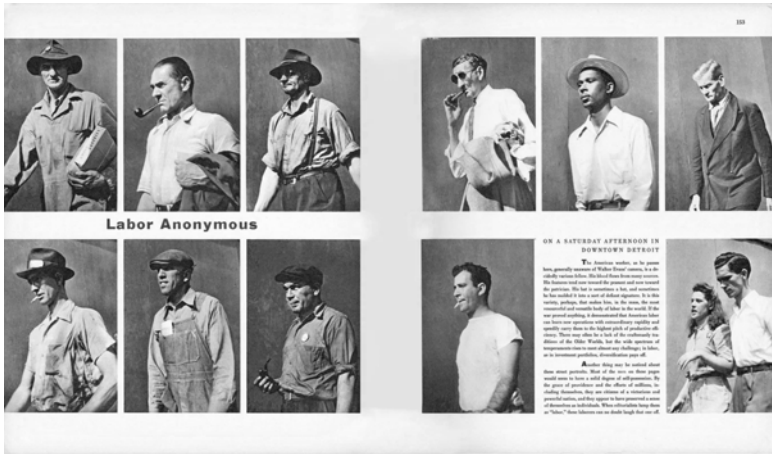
159

Labor Anonymous

ON A SATURDAY AFTERNOON IN DOWNTOWN DETROIT

The American worker, as he passes here, generally unaware of Walker Evans' camera, is a decidedly various fellow. His blood flows from many sources. His features tend now toward the peasant and now toward the patrician. His hat is sometimes a hat, and sometimes he has molded it into a sort of defiant signature. It is this variety, perhaps, that makes him, in the mass, the most resourceful and versatile body of labor in the world. If the war proved anything, it demonstrated that American labor can learn new operations with extraordinary rapidity and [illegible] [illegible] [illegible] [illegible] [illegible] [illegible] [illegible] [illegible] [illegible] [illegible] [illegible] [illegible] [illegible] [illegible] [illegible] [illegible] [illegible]

Another thing may be noticed about these street portraits. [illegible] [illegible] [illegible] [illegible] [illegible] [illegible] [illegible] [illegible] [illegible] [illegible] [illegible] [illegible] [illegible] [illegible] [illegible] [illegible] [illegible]